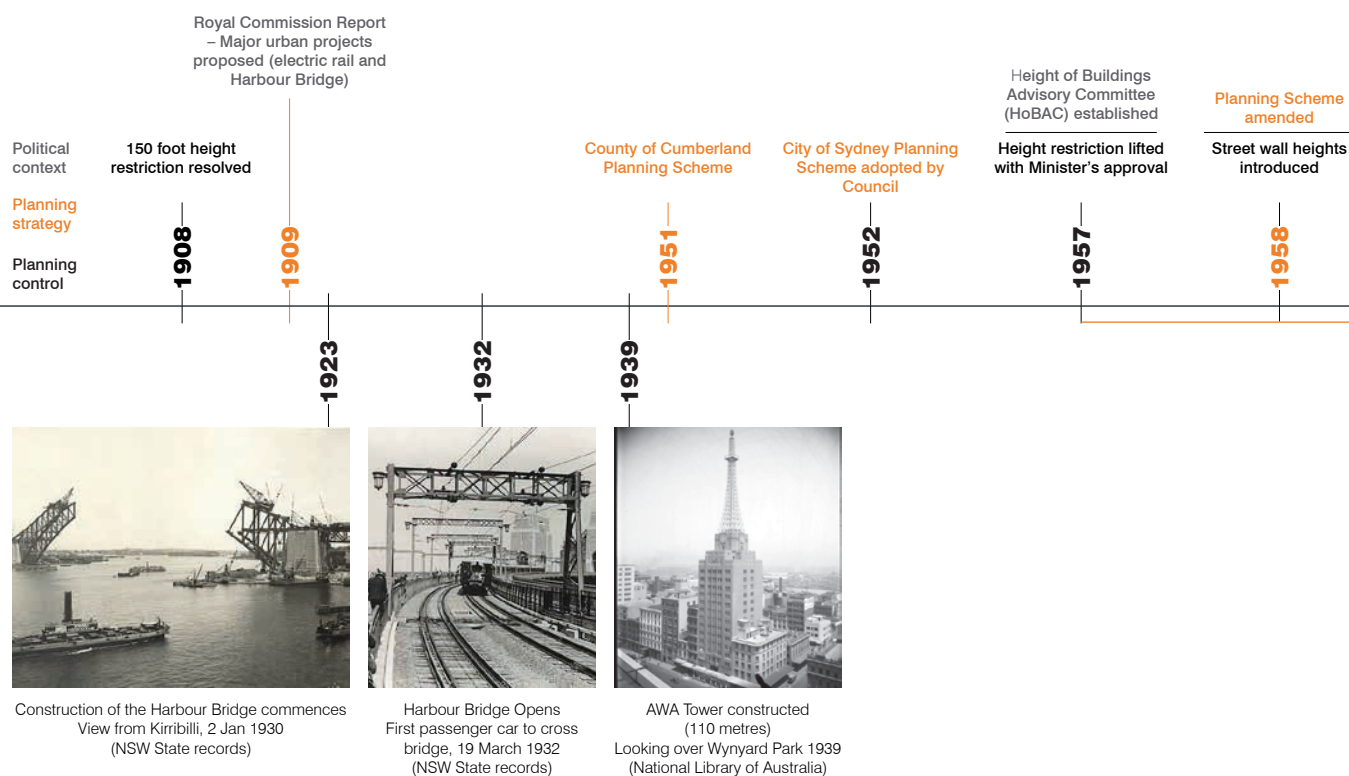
Political context

Planning strategy

Planning control

150 foot height restriction resolved

1908

Royal Commission Report – Major urban projects proposed (electric rail and Harbour Bridge)

1909

1923

1932

1939

County of Cumberland Planning Scheme

1951

City of Sydney Planning Scheme adopted by Council

1952

Height of Buildings Advisory Committee (HoBAC) established

Height restriction lifted with Minister's approval

1957

Planning Scheme amended

Street wall heights introduced

1958

Construction of the Harbour Bridge commences
View from Kirribilli, 2 Jan 1930
(NSW State records)

Harbour Bridge Opens
First passenger car to cross bridge, 19 March 1932
(NSW State records)

AWA Tower constructed
(110 metres)
Looking over Wynyard Park 1939
(National Library of Australia)